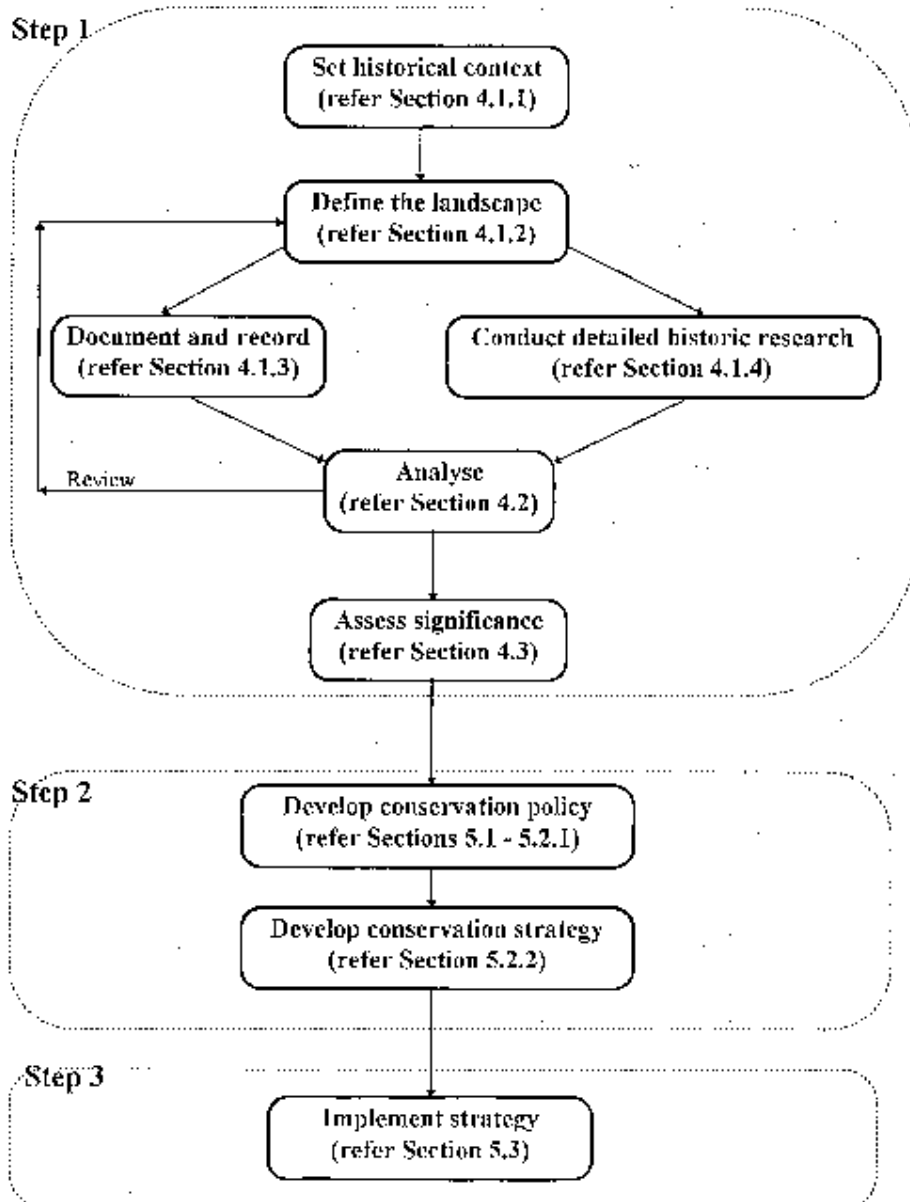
Step 1

Set historical context (refer Section 4,1,1)

Define the landscape (refer Section 4,1,2)

Document and record (refer Section 4.1,3)

Conduct detailed historic research (refer Section 4.1.4)

Review

Analyse (refer Section 4.2)

Assess significance (refer Section 4.3)

Step 2

Develop conservation policy (refer Sections 5.1 - 5.2.1)

Develop conservation strategy (refer Section 5.2.2)

Step 3

Implement strategy (refer Section 5,3)